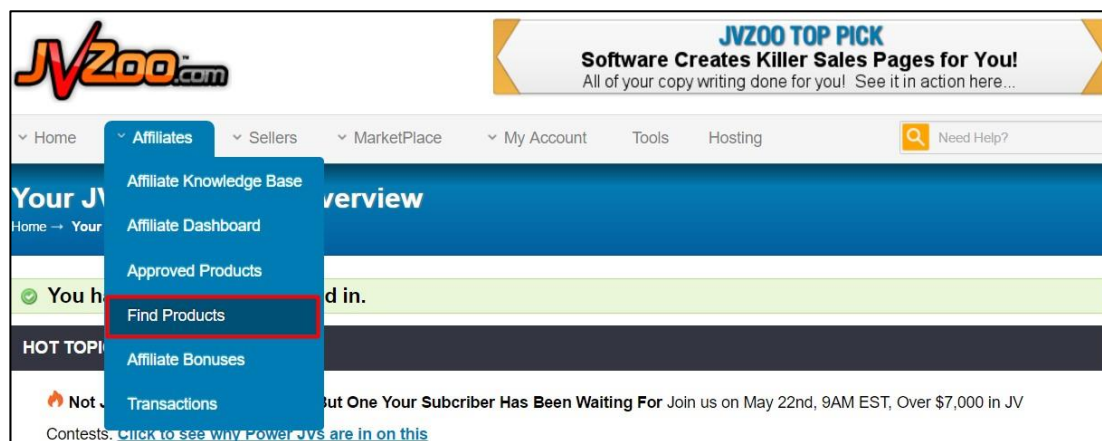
JVZoo.com

JVZOO TOP PICK
Software Creates Killer Sales Pages for You!
All of your copy writing done for you! See it in action here...

Home Affiliates Sellers MarketPlace My Account Tools Hosting Need Help?

Affiliate Knowledge Base
Affiliate Dashboard
Approved Products
Find Products
Affiliate Bonuses
Transactions

Your JV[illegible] verview
Home → Your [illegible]

You h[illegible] d in.

HOT TOPI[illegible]

Not J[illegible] ut One Your Subcriber Has Been Waiting For Join us on May 22nd, 9AM EST, Over $7,000 in JV Contests. Click to see why Power JVs are in on this